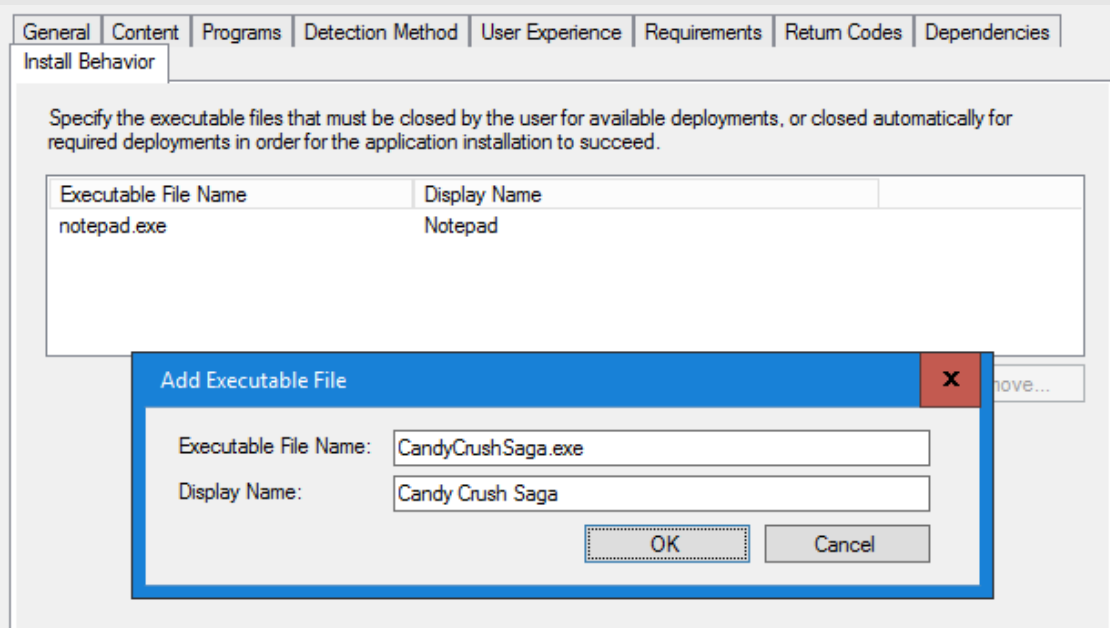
General | Content | Programs | Detection Method | User Experience | Requirements | Return Codes | Dependencies

Install Behavior

Specify the executable files that must be closed by the user for available deployments, or closed automatically for required deployments in order for the application installation to succeed.

| Executable File Name | Display Name |
|---|---|
| notepad.exe | Notepad |

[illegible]move...

Add Executable File

x

Executable File Name: CandyCrushSaga.exe

Display Name: Candy Crush Saga

OK

Cancel